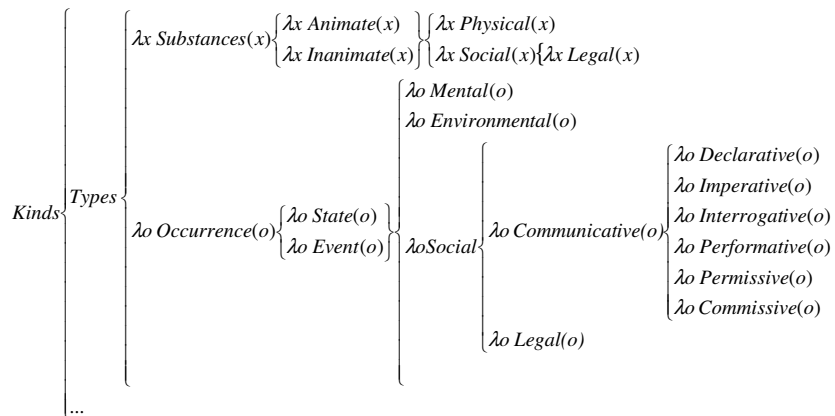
Kinds
Types
$\lambda x\ Substances(x)$
$\lambda x\ Animate(x)$
$\lambda x\ Inanimate(x)$
$\lambda x\ Physical(x)$
$\lambda x\ Social(x)$
$\lambda x\ Legal(x)$
$\lambda o\ Occurrence(o)$
$\lambda o\ State(o)$
$\lambda o\ Event(o)$
$\lambda o\ Mental(o)$
$\lambda o\ Environmental(o)$
$\lambda o Social$
$\lambda o\ Communicative(o)$
$\lambda o\ Declarative(o)$
$\lambda o\ Imperative(o)$
$\lambda o\ Interrogative(o)$
$\lambda o\ Performative(o)$
$\lambda o\ Permissive(o)$
$\lambda o\ Commissive(o)$
$\lambda o\ Legal(o)$
...